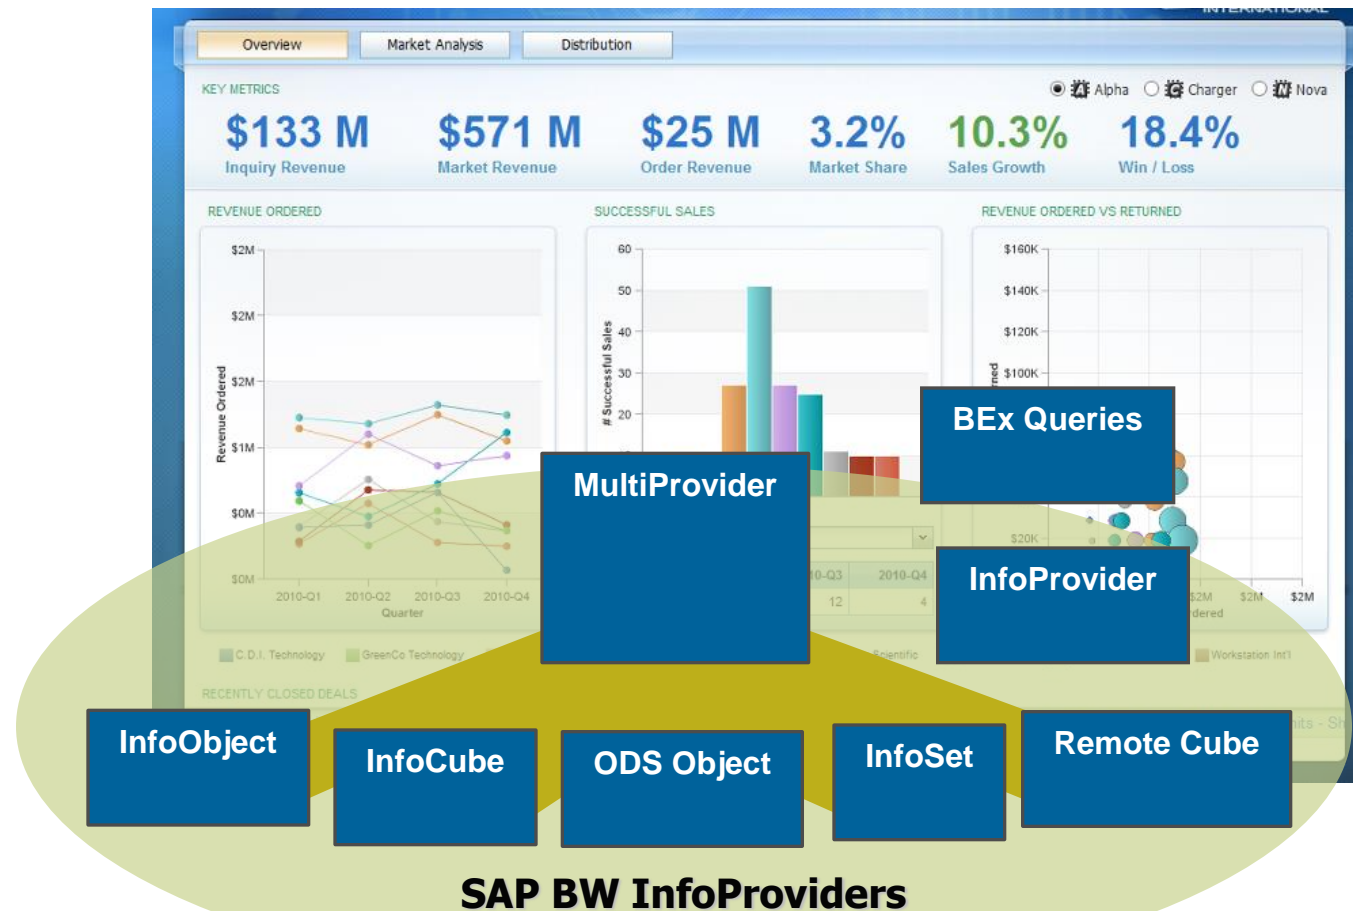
Overview
Market Analysis
Distribution

KEY METRICS

Alpha
Charger
Nova

$133 M
Inquiry Revenue

$571 M
Market Revenue

$25 M
Order Revenue

3.2%
Market Share

10.3%
Sales Growth

18.4%
Win / Loss

REVENUE ORDERED

$2M
$2M
$2M
$1M
$0M
$0M
Revenue Ordered
2010-Q1
2010-Q2
2010-Q3
2010-Q4
Quarter

SUCCESSFUL SALES

60
50
40
30
20
# Successful Sales

REVENUE ORDERED VS RETURNED

$160K
$140K
$120K
$100K
$20K
$2M
$2M
$2M
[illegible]dered

10-Q3
2010-Q4
12
4

C.D.I. Technology
GreenCo Technology
Scientific
Workstation Int'l

RECENTLY CLOSED DEALS

BEx Queries
MultiProvider
InfoProvider
InfoObject
InfoCube
ODS Object
InfoSet
Remote Cube

SAP BW InfoProviders